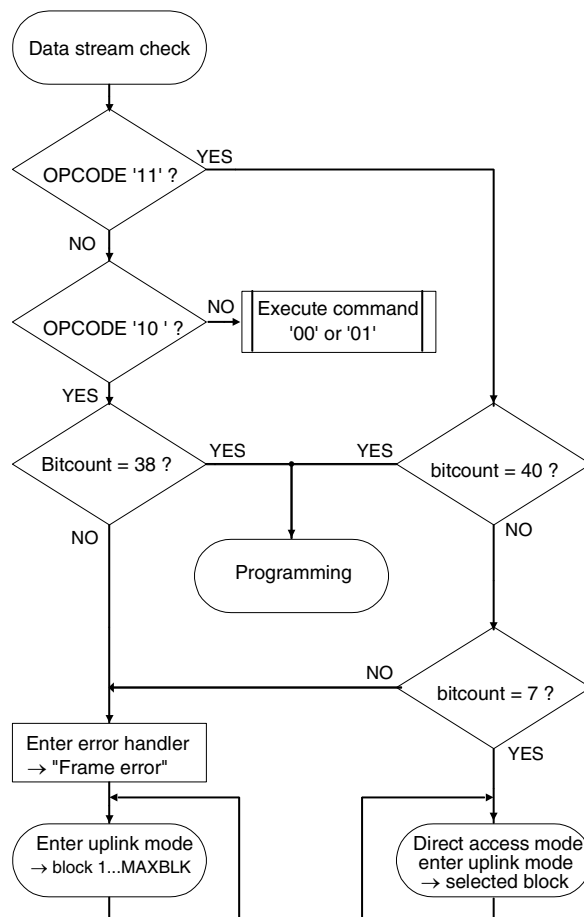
Data stream check

OPCODE '11' ?

YES

NO

OPCODE '10 ' ?

NO

Execute command '00' or '01'

YES

Bitcount = 38 ?

YES

YES

bitcount = 40 ?

NO

NO

Programming

NO

bitcount = 7 ?

Enter error handler → "Frame error"

YES

Enter uplink mode → block 1...MAXBLK

Direct access mode enter uplink mode → selected block